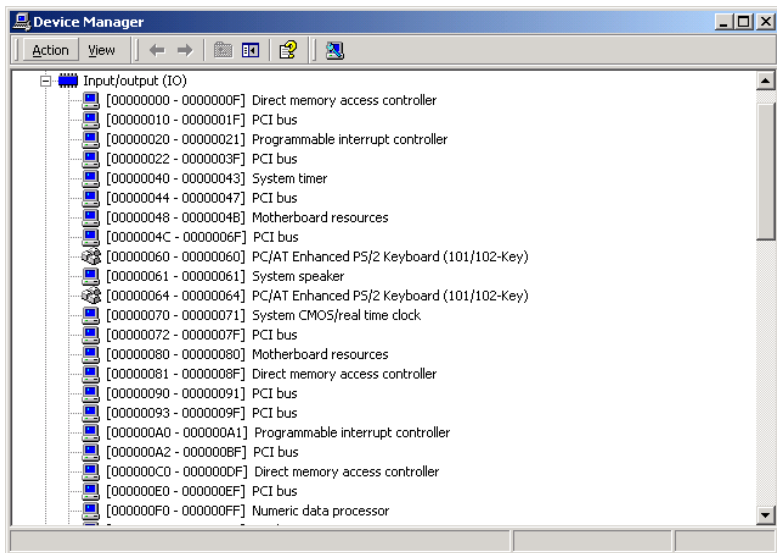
Device Manager

Action View

Input/output (IO)
[00000000 - 0000000F] Direct memory access controller
[00000010 - 0000001F] PCI bus
[00000020 - 00000021] Programmable interrupt controller
[00000022 - 0000003F] PCI bus
[00000040 - 00000043] System timer
[00000044 - 00000047] PCI bus
[00000048 - 0000004B] Motherboard resources
[0000004C - 0000006F] PCI bus
[00000060 - 00000060] PC/AT Enhanced PS/2 Keyboard (101/102-Key)
[00000061 - 00000061] System speaker
[00000064 - 00000064] PC/AT Enhanced PS/2 Keyboard (101/102-Key)
[00000070 - 00000071] System CMOS/real time clock
[00000072 - 0000007F] PCI bus
[00000080 - 00000080] Motherboard resources
[00000081 - 0000008F] Direct memory access controller
[00000090 - 00000091] PCI bus
[00000093 - 0000009F] PCI bus
[000000A0 - 000000A1] Programmable interrupt controller
[000000A2 - 000000BF] PCI bus
[000000C0 - 000000DF] Direct memory access controller
[000000E0 - 000000EF] PCI bus
[000000F0 - 000000FF] Numeric data processor